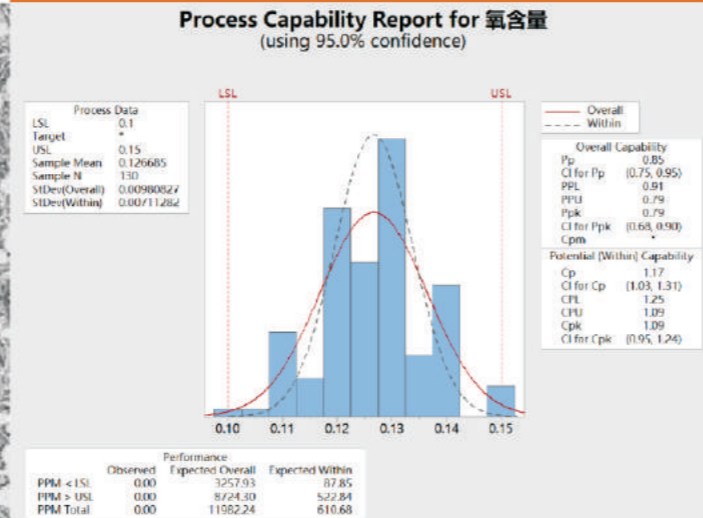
Process Capability Report for 氧含量
(using 95.0% confidence)

| Process Data | |
|---|---|
| LSL | 0.1 |
| Target | * |
| USL | 0.15 |
| Sample Mean | 0.126685 |
| Sample N | 130 |
| StDev(Overall) | 0.00980827 |
| StDev(Within) | 0.00711282 |

LSL

USL

0.10 0.11 0.12 0.13 0.14 0.15

Overall
Within

| Overall Capability | |
|---|---|
| Pp | 0.85 |
| CI for Pp | (0.75, 0.95) |
| PPL | 0.91 |
| PPU | 0.79 |
| Ppk | 0.79 |
| CI for Ppk | (0.68, 0.90) |
| Cpm | * |

| Potential (Within) Capability | |
|---|---|
| Cp | 1.17 |
| CI for Cp | (1.03, 1.31) |
| CPL | 1.25 |
| CPU | 1.09 |
| Cpk | 1.09 |
| CI for Cpk | (0.95, 1.24) |

Performance

| | Observed | Expected Overall | Expected Within |
|---|---|---|---|
| PPM < LSL | 0.00 | 3257.93 | 87.85 |
| PPM > USL | 0.00 | 8724.30 | 522.84 |
| PPM Total | 0.00 | 11982.24 | 610.68 |